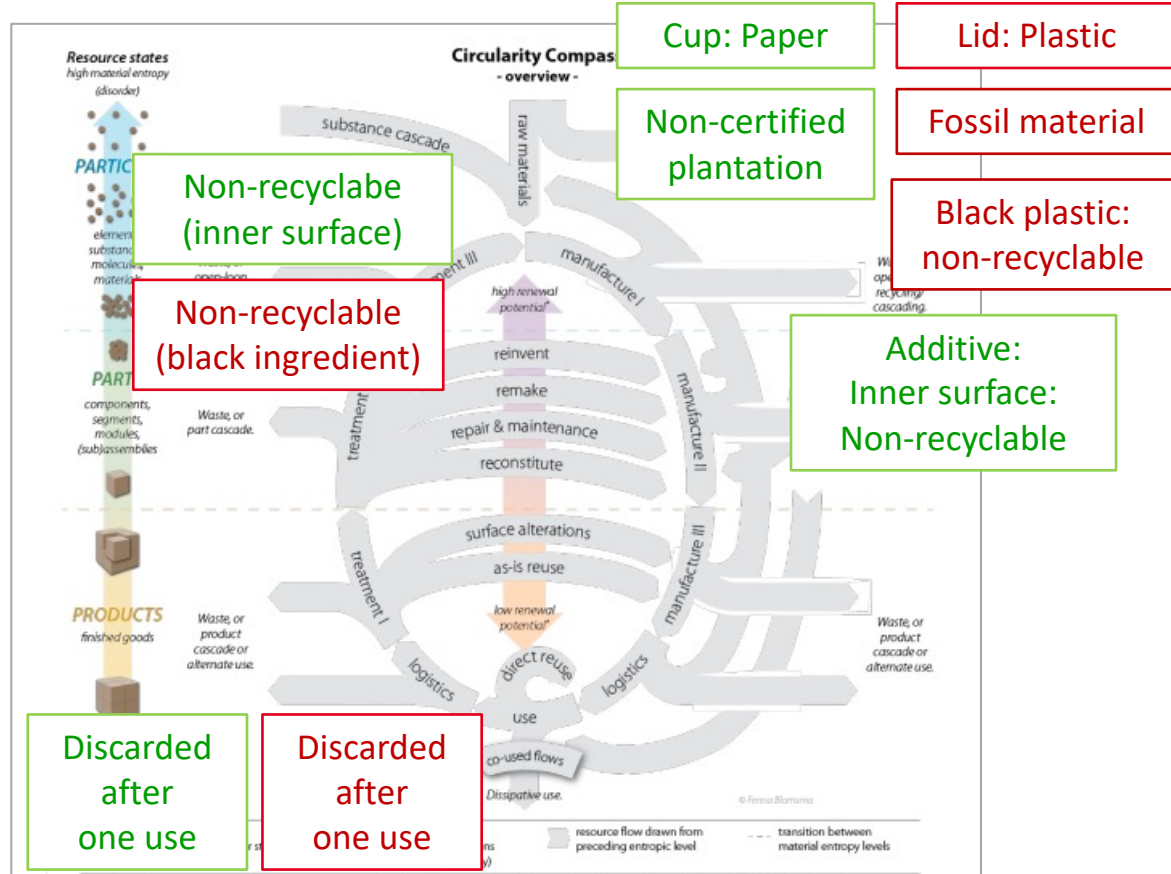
Resource states
high material entropy
(disorder)

Circularity Compass
- overview -

Cup: Paper

Lid: Plastic

Non-certified plantation

Fossil material

Black plastic: non-recyclable

PARTIC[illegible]

Non-recyclabe (inner surface)

elemen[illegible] substan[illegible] molecule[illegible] material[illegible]

substance cascade

raw materials

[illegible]nent III

manufacture I

Wa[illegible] ope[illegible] recycling cascading.

Non-recyclable (black ingredient)

high renewal potential*

PART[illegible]

components, segments, modules, (sub)assemblies

Waste, or part cascade.

treatment

reinvent

remake

repair & maintenance

reconstitute

manufacture II

Additive: Inner surface: Non-recyclable

surface alterations

as-is reuse

treatment I

manufacture III

PRODUCTS
finished goods

Waste, or product cascade or alternate use.

low renewal potential*

direct reuse

logistics

logistics

Waste, or product cascade or alternate use.

use

co-used flows

Dissipative use.

© Fenna Blomsma

Discarded after one use

Discarded after one use

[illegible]r st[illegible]

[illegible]ns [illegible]y)

resource flow drawn from preceding entropic level

transition between material entropy levels